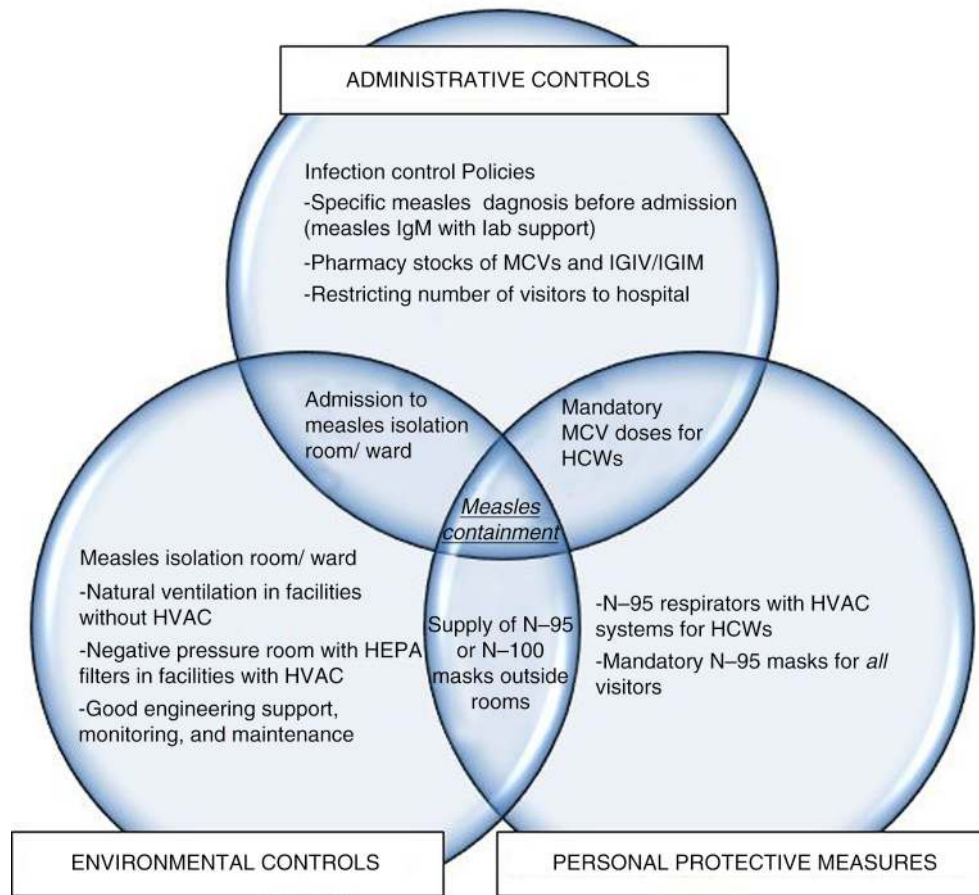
ADMINISTRATIVE CONTROLS

Infection control Policies
-Specific measles dagnosis before admission (measles IgM with lab support)
-Pharmacy stocks of MCVs and IGIV/IGIM
-Restricting number of visitors to hospital

Admission to measles isolation room/ ward

Mandatory MCV doses for HCWs

Measles containment

Measles isolation room/ ward
-Natural ventilation in facilities without HVAC
-Negative pressure room with HEPA filters in facilities with HVAC
-Good engineering support, monitoring, and maintenance

Supply of N–95 or N–100 masks outside rooms

-N–95 respirators with HVAC systems for HCWs
-Mandatory N–95 masks for all visitors

ENVIRONMENTAL CONTROLS

PERSONAL PROTECTIVE MEASURES